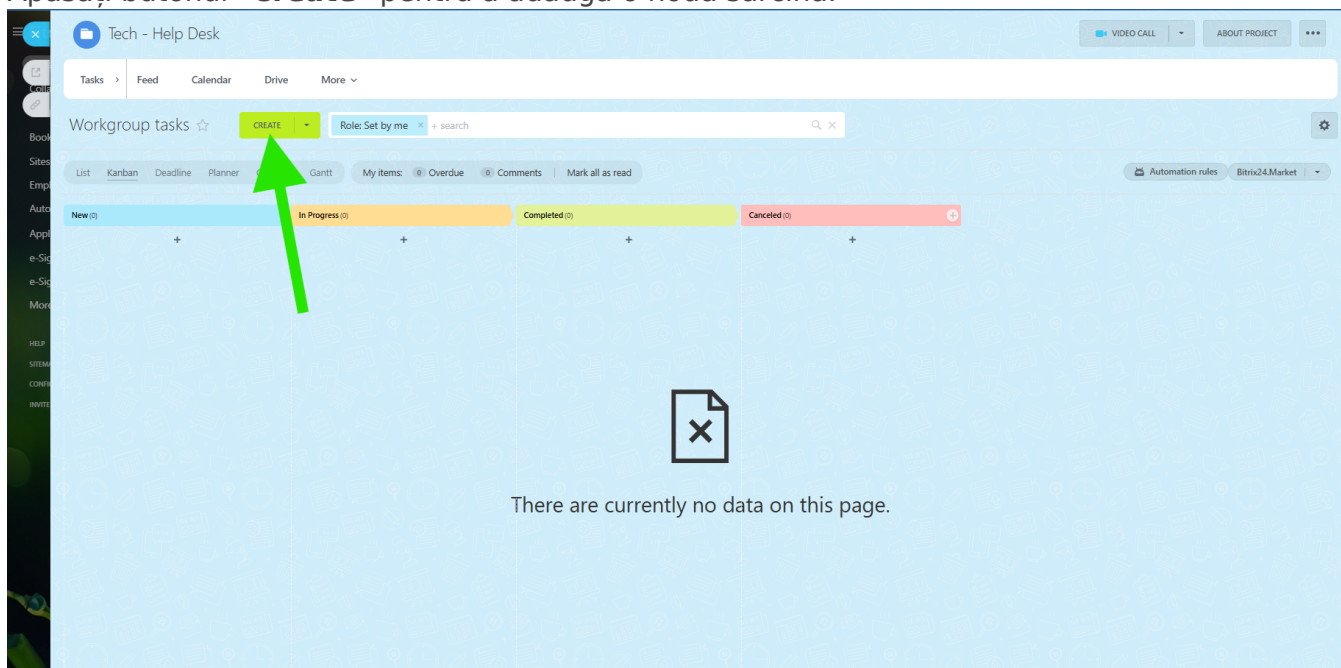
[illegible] butonul "Create" pentru a adăuga o nouă sarcină.

Tech - Help Desk

VIDEO CALL
ABOUT PROJECT

Tasks
Feed
Calendar
Drive
More

Colla
Book
Sites
Emp
Auto
Appl
e-Sig
e-Sig
More
HELP
SITEM
CONFI
INVITE

Workgroup tasks
CREATE
Role: Set by me
+ search

List
Kanban
Deadline
Planner
Gantt
My items:
0 Overdue
0 Comments
Mark all as read
Automation rules
Bitrix24.Market

New (0)
In Progress (0)
Completed (0)
Canceled (0)

There are currently no data on this page.